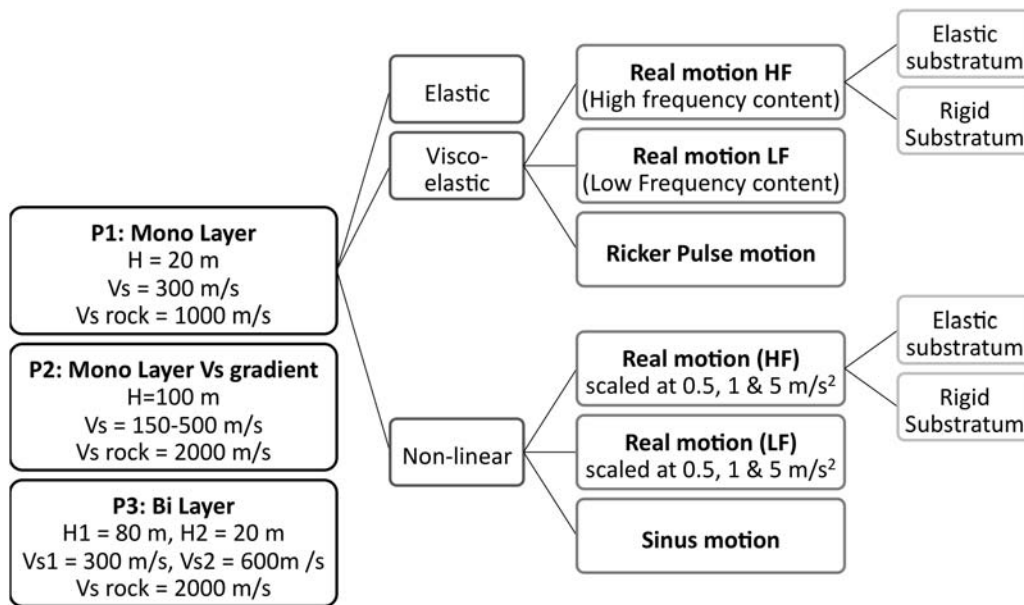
P1: Mono Layer
H = 20 m
Vs = 300 m/s
Vs rock = 1000 m/s

P2: Mono Layer Vs gradient
H=100 m
Vs = 150-500 m/s
Vs rock = 2000 m/s

P3: Bi Layer
H1 = 80 m, H2 = 20 m
Vs1 = 300 m/s, Vs2 = 600m /s
Vs rock = 2000 m/s

Elastic

Visco-elastic

Non-linear

Real motion HF
(High frequency content)

Real motion LF
(Low Frequency content)

Ricker Pulse motion

Real motion (HF)
scaled at 0.5, 1 & 5 m/s$^2$

Real motion (LF)
scaled at 0.5, 1 & 5 m/s$^2$

Sinus motion

Elastic substratum

Rigid Substratum

Elastic substratum

Rigid Substratum